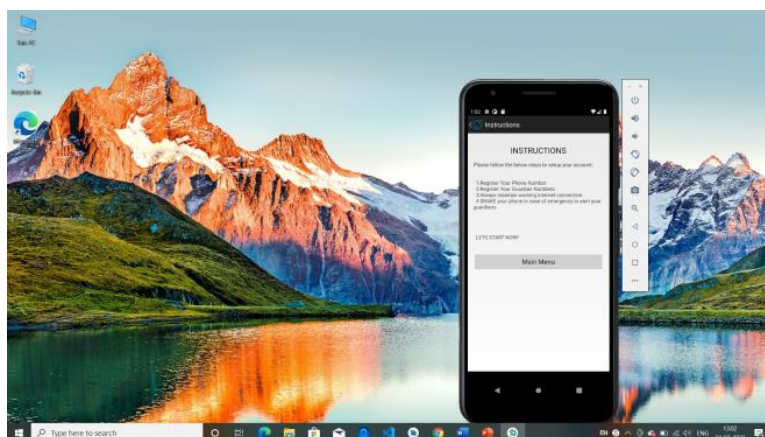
This PC

Recycle Bin

1:02

Instructions

INSTRUCTIONS

Please follow the below steps to setup your account:

1.Register Your Phone Number
2.Register Your Guardian Numbers
3.Always maintain working internet connection
4.SHAKE your phone in case of emergency to alert your guardians.

LETS START NOW!

Main Menu

Type here to search

ENG

13:02